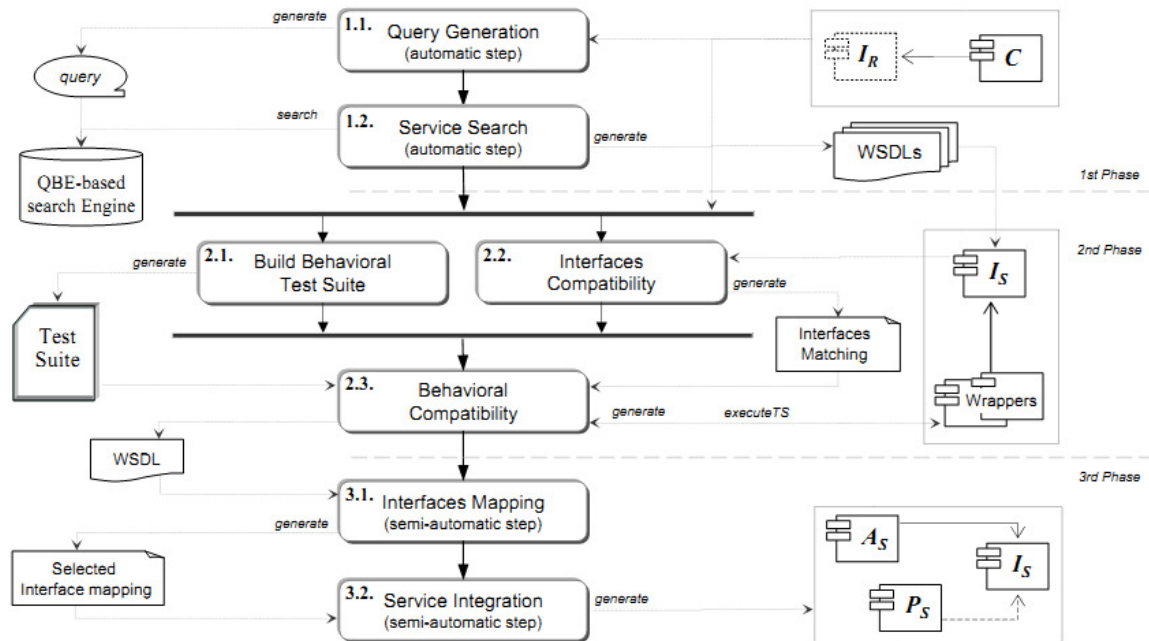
generate

1.1. Query Generation
(automatic step)

query

search

1.2. Service Search
(automatic step)

generate

QBE-based search Engine

$I_R$

$C$

WSDLs

1st Phase

2nd Phase

generate

2.1. Build Behavioral Test Suite

2.2. Interfaces Compatibility

generate

$I_S$

Test Suite

Interfaces Matching

2.3. Behavioral Compatibility

generate

executeTS

Wrappers

WSDL

3rd Phase

3.1. Interfaces Mapping
(semi-automatic step)

generate

Selected Interface mapping

3.2. Service Integration
(semi-automatic step)

generate

$A_S$

$I_S$

$P_S$